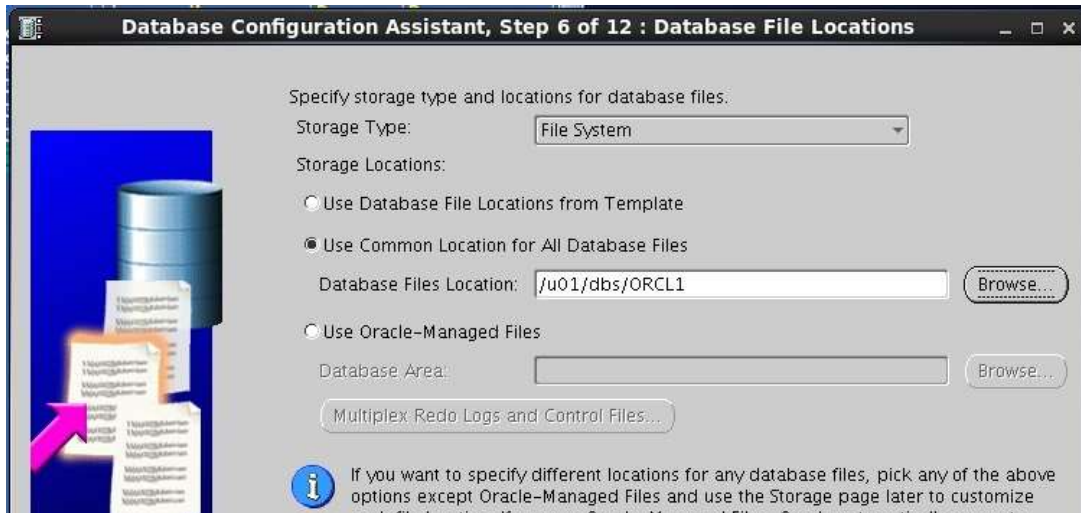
Database Configuration Assistant, Step 6 of 12 : Database File Locations

Specify storage type and locations for database files.

Storage Type: File System

Storage Locations:

Use Database File Locations from Template

Use Common Location for All Database Files

Database Files Location: /u01/dbs/ORCL1 Browse...

Use Oracle-Managed Files

Database Area: Browse...

Multiplex Redo Logs and Control Files...

If you want to specify different locations for any database files, pick any of the above options except Oracle-Managed Files and use the Storage page later to customize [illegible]